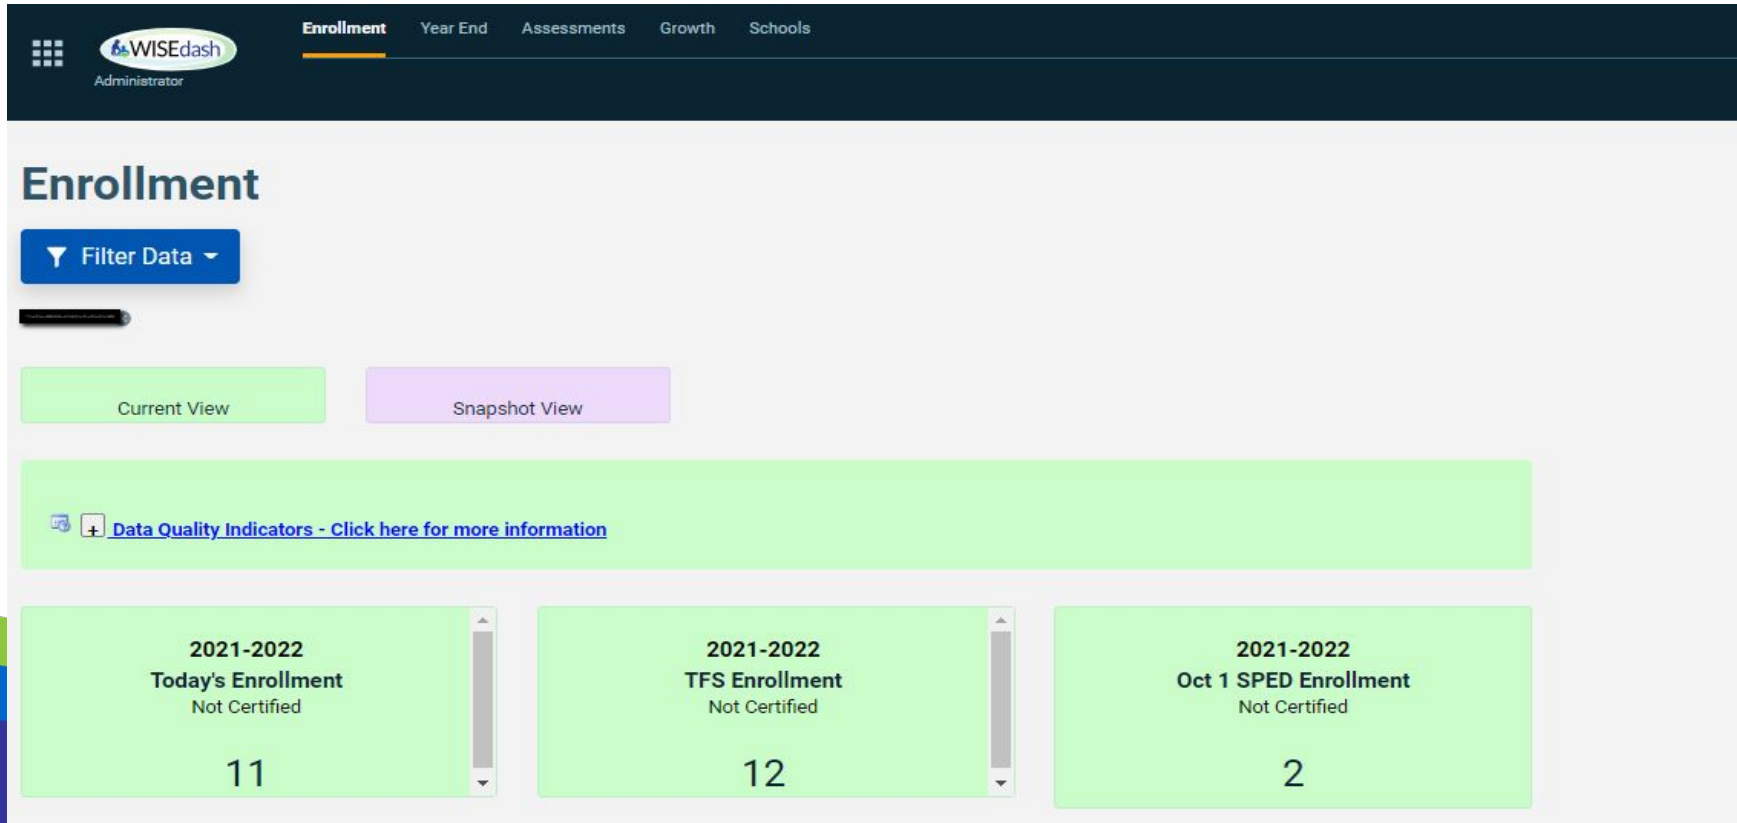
WISEdash
Administrator

Enrollment Year End Assessments Growth Schools

Enrollment

Filter Data

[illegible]

Current View

Snapshot View

Data Quality Indicators - Click here for more information

2021-2022
Today's Enrollment
Not Certified
11

2021-2022
TFS Enrollment
Not Certified
12

2021-2022
Oct 1 SPED Enrollment
Not Certified
2